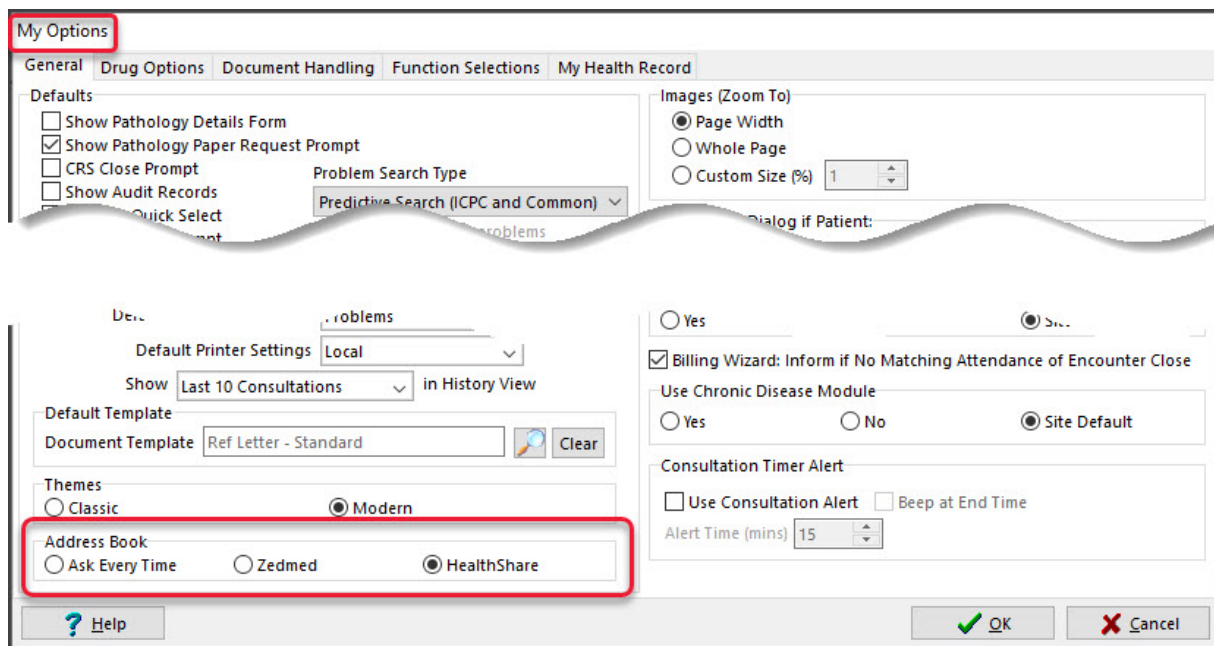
My Options

General | Drug Options | Document Handling | Function Selections | My Health Record

Defaults
Show Pathology Details Form
Show Pathology Paper Request Prompt
CRS Close Prompt
Show Audit Records
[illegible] Quick Select
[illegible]

Problem Search Type
Predictive Search (ICPC and Common)
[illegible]roblems

Images (Zoom To)
Page Width
Whole Page
Custom Size (%) 1

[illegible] Dialog if Patient:

Def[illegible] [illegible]roblems
Default Printer Settings Local
Show Last 10 Consultations in History View

Default Template
Document Template Ref Letter - Standard Clear

Themes
Classic
Modern

Address Book
Ask Every Time
Zedmed
HealthShare

Yes
Si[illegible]

Billing Wizard: Inform if No Matching Attendance of Encounter Close

Use Chronic Disease Module
Yes
No
Site Default

Consultation Timer Alert
Use Consultation Alert
Beep at End Time
Alert Time (mins) 15

Help
OK
Cancel